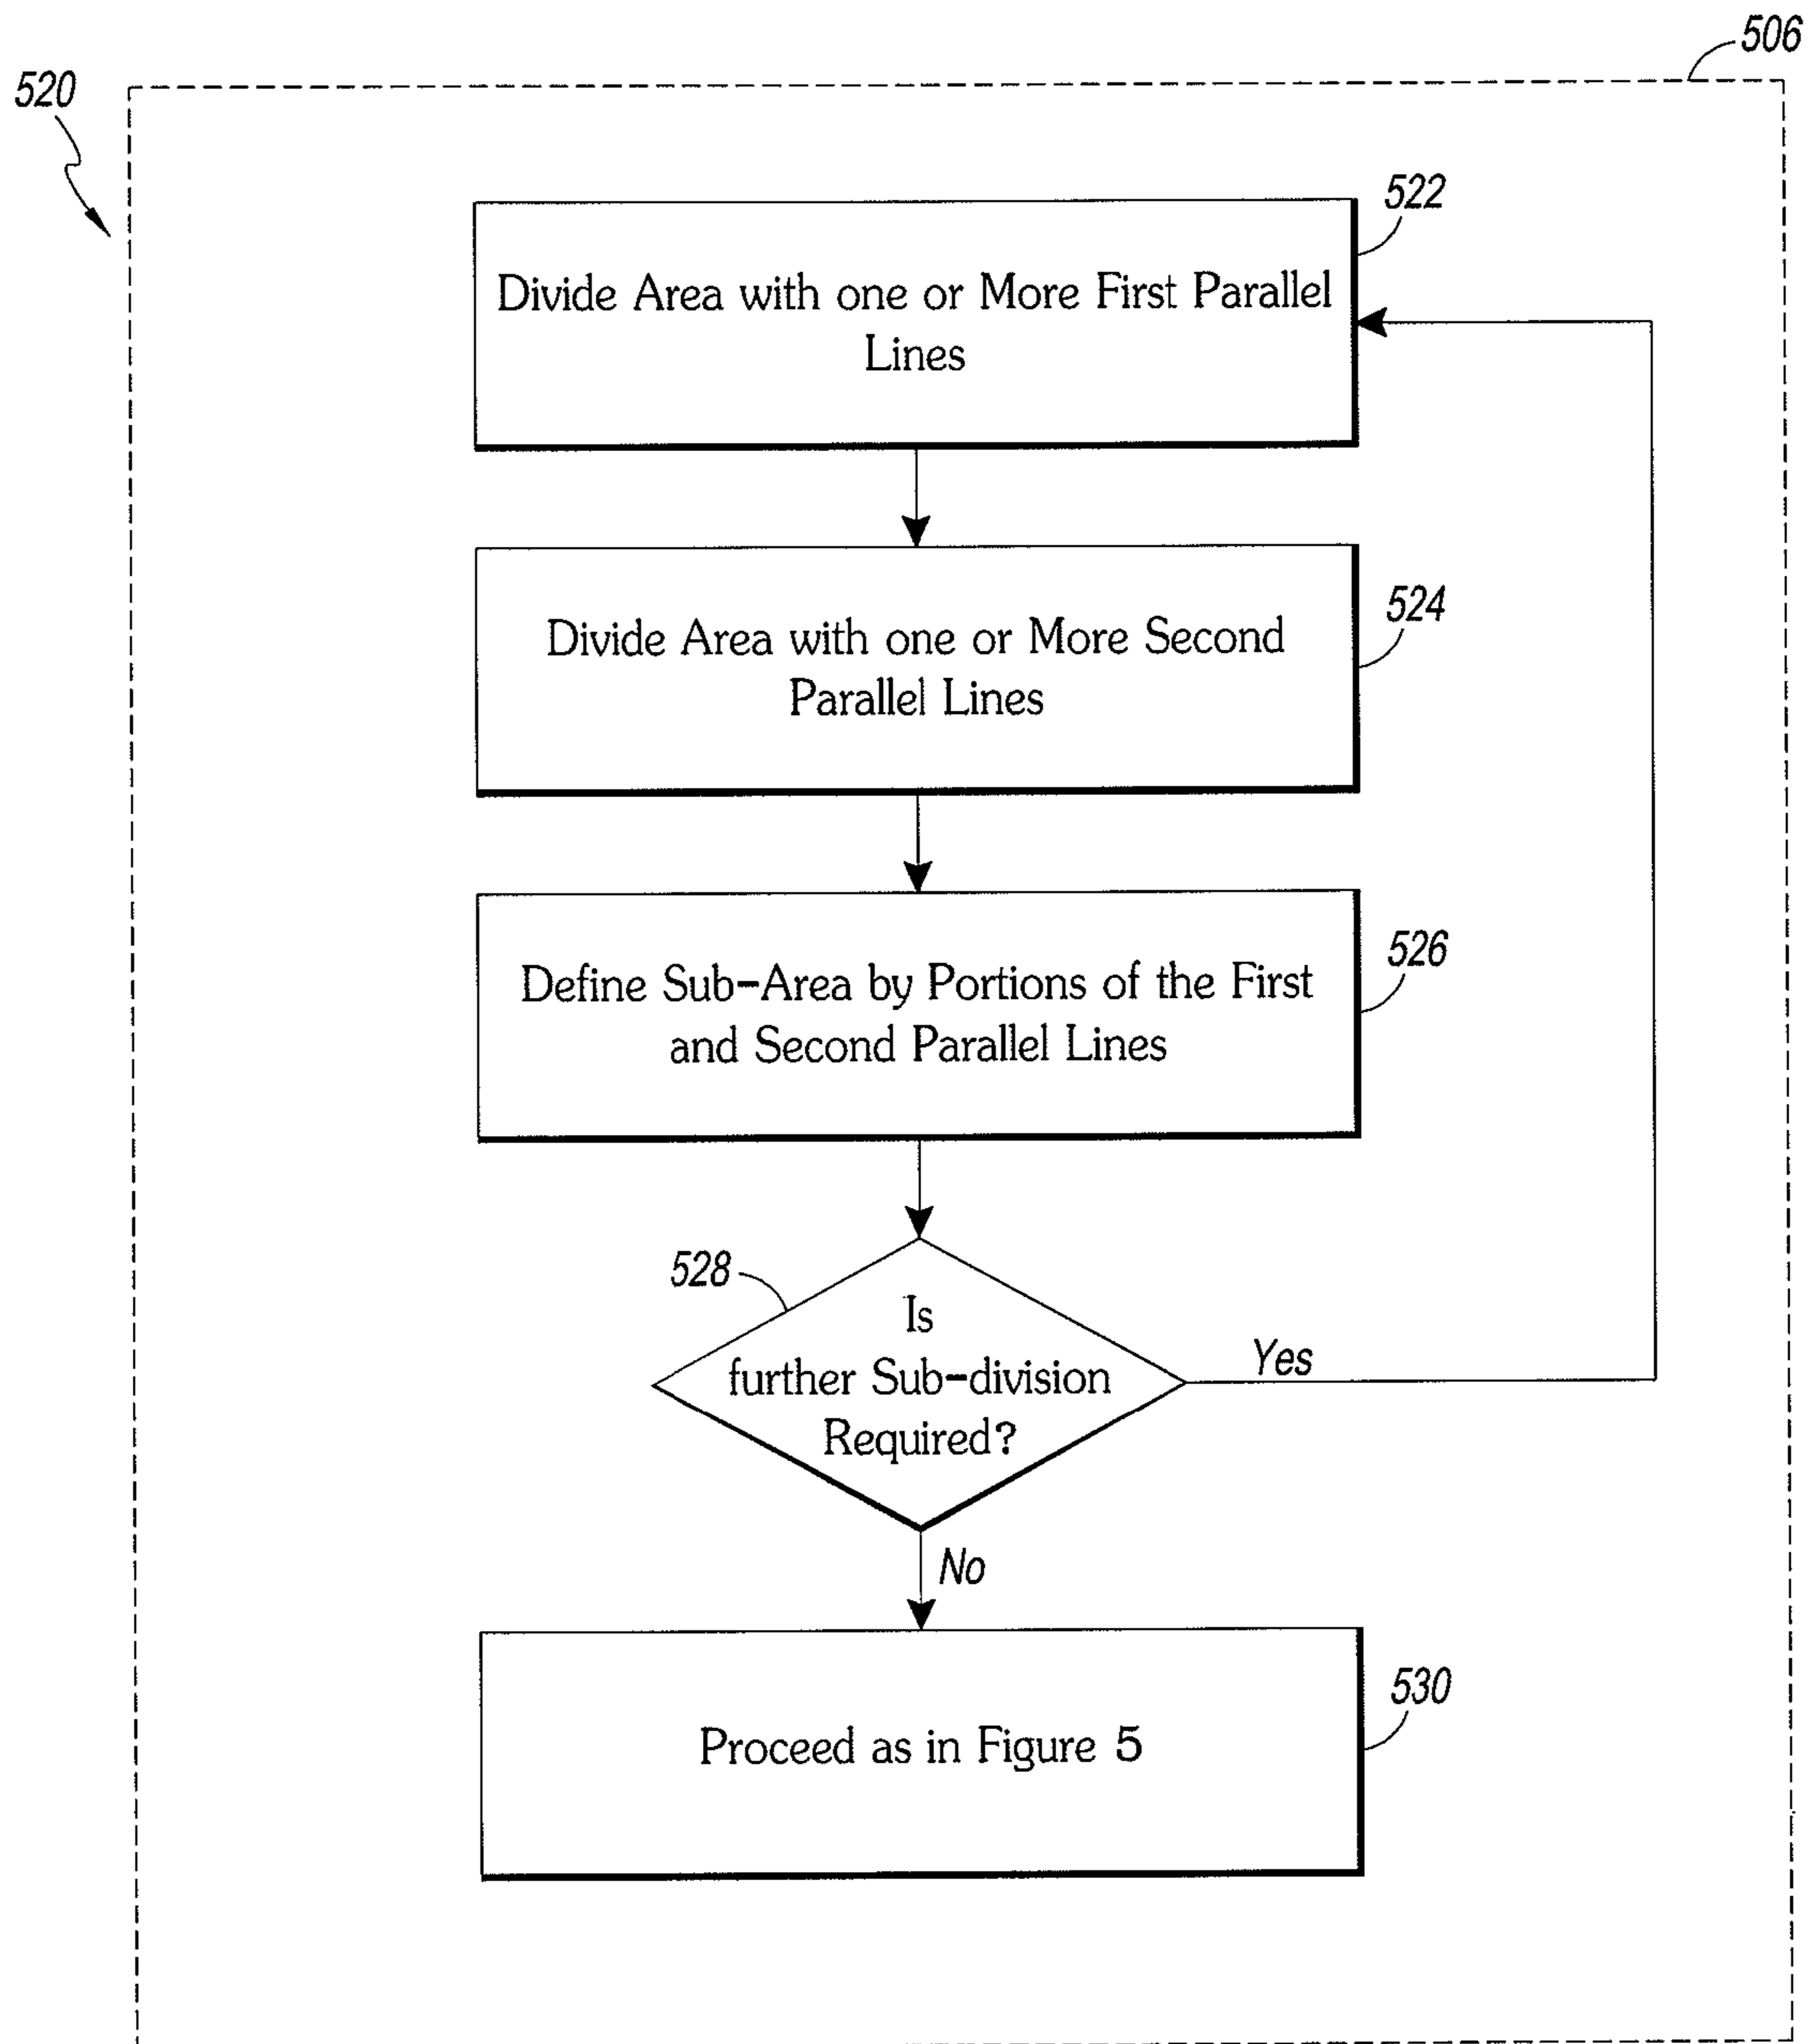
506

520

522

Divide Area with one or More First Parallel Lines

524

Divide Area with one or More Second Parallel Lines

526

Define Sub–Area by Portions of the First and Second Parallel Lines

528

Is further Sub–division Required?

Yes

No

530

Proceed as in Figure 5